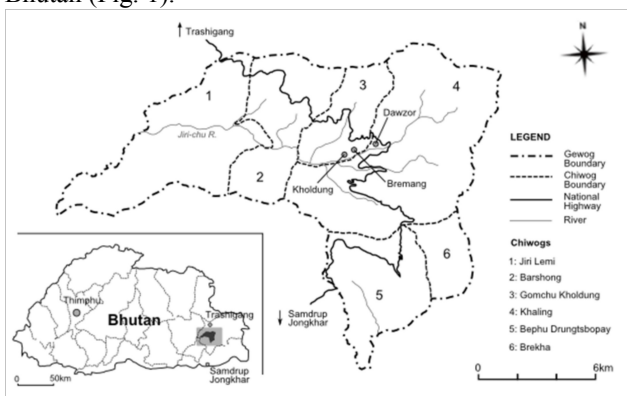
Bhutan (Fig. 1).

Trashigang

N

1

3

4

Jiri-chu R.

Dawzor

2

Kholdung

Bremang

LEGEND

Gewog Boundary

Chiwog Boundary

National Highway

River

Chiwogs

1: Jiri Lemi

2: Barshong

3: Gomchu Kholdung

4: Khaling

5: Bephu Drungtsbopay

6: Brekha

6

5

Samdrup Jongkhar

Thimphu

Bhutan

Trashigang

Samdrup Jongkhar

0 50km

0 6km